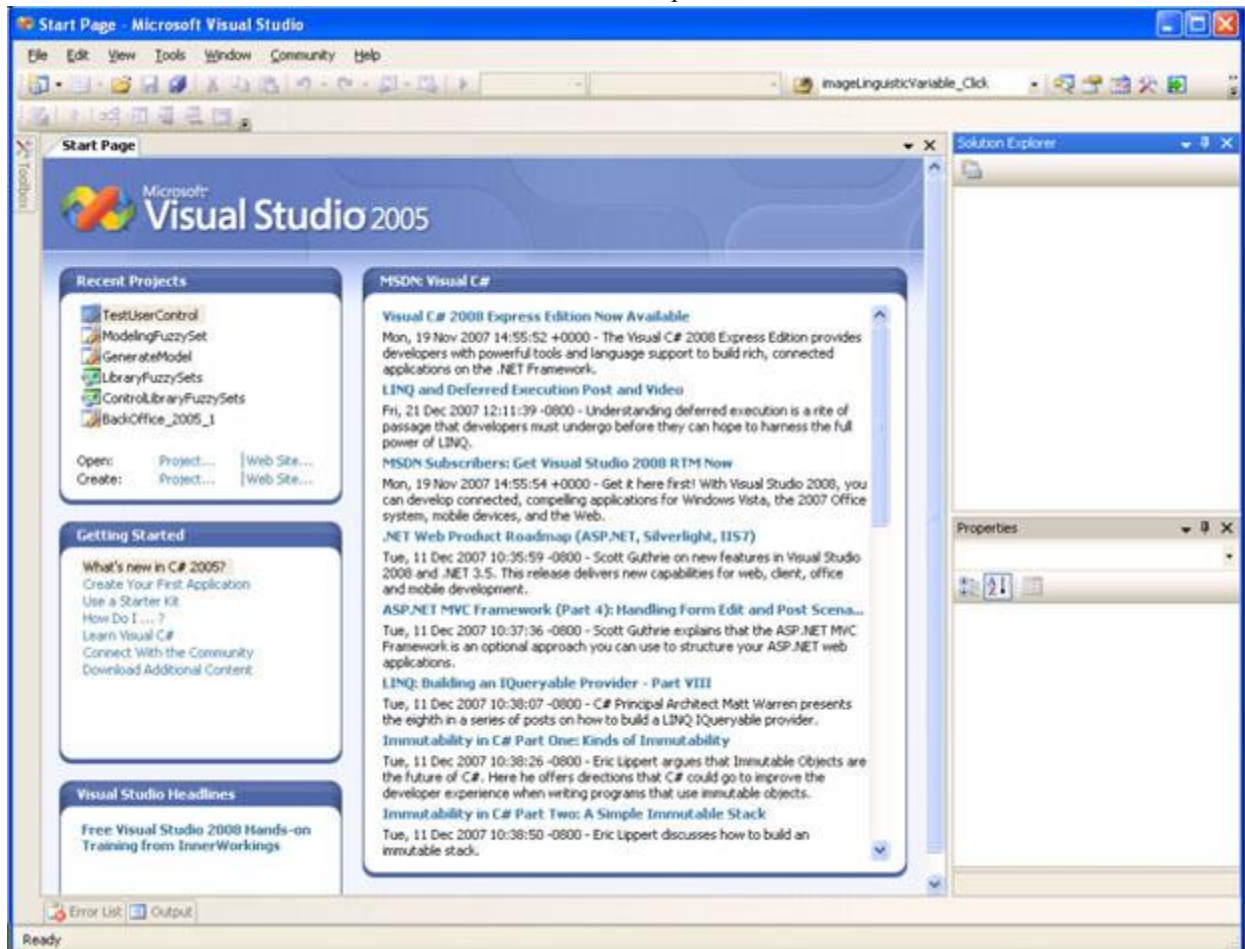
Start Page - Microsoft Visual Studio

File Edit View Tools Window Community Help

imageLinguisticVariable_Click

Start Page

Toolbox

Microsoft Visual Studio 2005

Recent Projects

TestUserControl
ModelingFuzzySet
GenerateModel
LibraryFuzzySets
ControlLibraryFuzzySets
BackOffice_2005_1

Open: Project... | Web Site...
Create: Project... | Web Site...

Getting Started

What's new in C# 2005?
Create Your First Application
Use a Starter Kit
How Do I ... ?
Learn Visual C#
Connect With the Community
Download Additional Content

Visual Studio Headlines

Free Visual Studio 2008 Hands-on Training from InnerWorkings

MSDN: Visual C#

Visual C# 2008 Express Edition Now Available
Mon, 19 Nov 2007 14:55:52 +0000 - The Visual C# 2008 Express Edition provides developers with powerful tools and language support to build rich, connected applications on the .NET Framework.

LINQ and Deferred Execution Post and Video
Fri, 21 Dec 2007 12:11:39 -0800 - Understanding deferred execution is a rite of passage that developers must undergo before they can hope to harness the full power of LINQ.

MSDN Subscribers: Get Visual Studio 2008 RTM Now
Mon, 19 Nov 2007 14:55:54 +0000 - Get it here first! With Visual Studio 2008, you can develop connected, compelling applications for Windows Vista, the 2007 Office system, mobile devices, and the Web.

.NET Web Product Roadmap (ASP.NET, Silverlight, IIS7)
Tue, 11 Dec 2007 10:35:59 -0800 - Scott Guthrie on new features in Visual Studio 2008 and .NET 3.5. This release delivers new capabilities for web, client, office and mobile development.

ASP.NET MVC Framework (Part 4): Handling Form Edit and Post Scena...
Tue, 11 Dec 2007 10:37:36 -0800 - Scott Guthrie explains that the ASP.NET MVC Framework is an optional approach you can use to structure your ASP.NET web applications.

LINQ: Building an IQueryable Provider - Part VIII
Tue, 11 Dec 2007 10:38:07 -0800 - C# Principal Architect Matt Warren presents the eighth in a series of posts on how to build a LINQ IQueryable provider.

Immutability in C# Part One: Kinds of Immutability
Tue, 11 Dec 2007 10:38:26 -0800 - Eric Lippert argues that Immutable Objects are the future of C#. Here he offers directions that C# could go to improve the developer experience when writing programs that use immutable objects.

Immutability in C# Part Two: A Simple Immutable Stack
Tue, 11 Dec 2007 10:38:50 -0800 - Eric Lippert discusses how to build an immutable stack.

Solution Explorer

Properties

Error List | Output

Ready